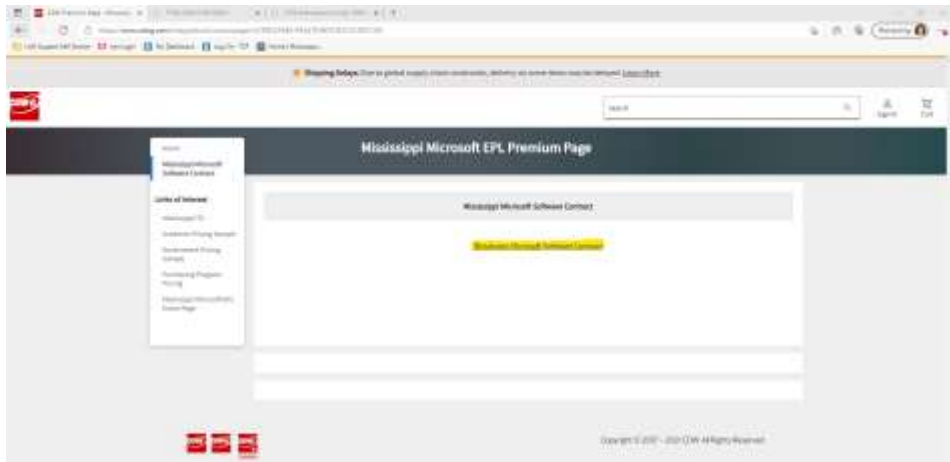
Mississippi Microsoft EPL Premium Page

Home
Mississippi Microsoft Software Contract

Links of Interest
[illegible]
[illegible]
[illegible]
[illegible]
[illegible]

Mississippi Microsoft Software Contract

Mississippi Microsoft Software Contract

Search

Sign In
Cart

Shipping Delays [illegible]

Copyright © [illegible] CDW All Rights Reserved